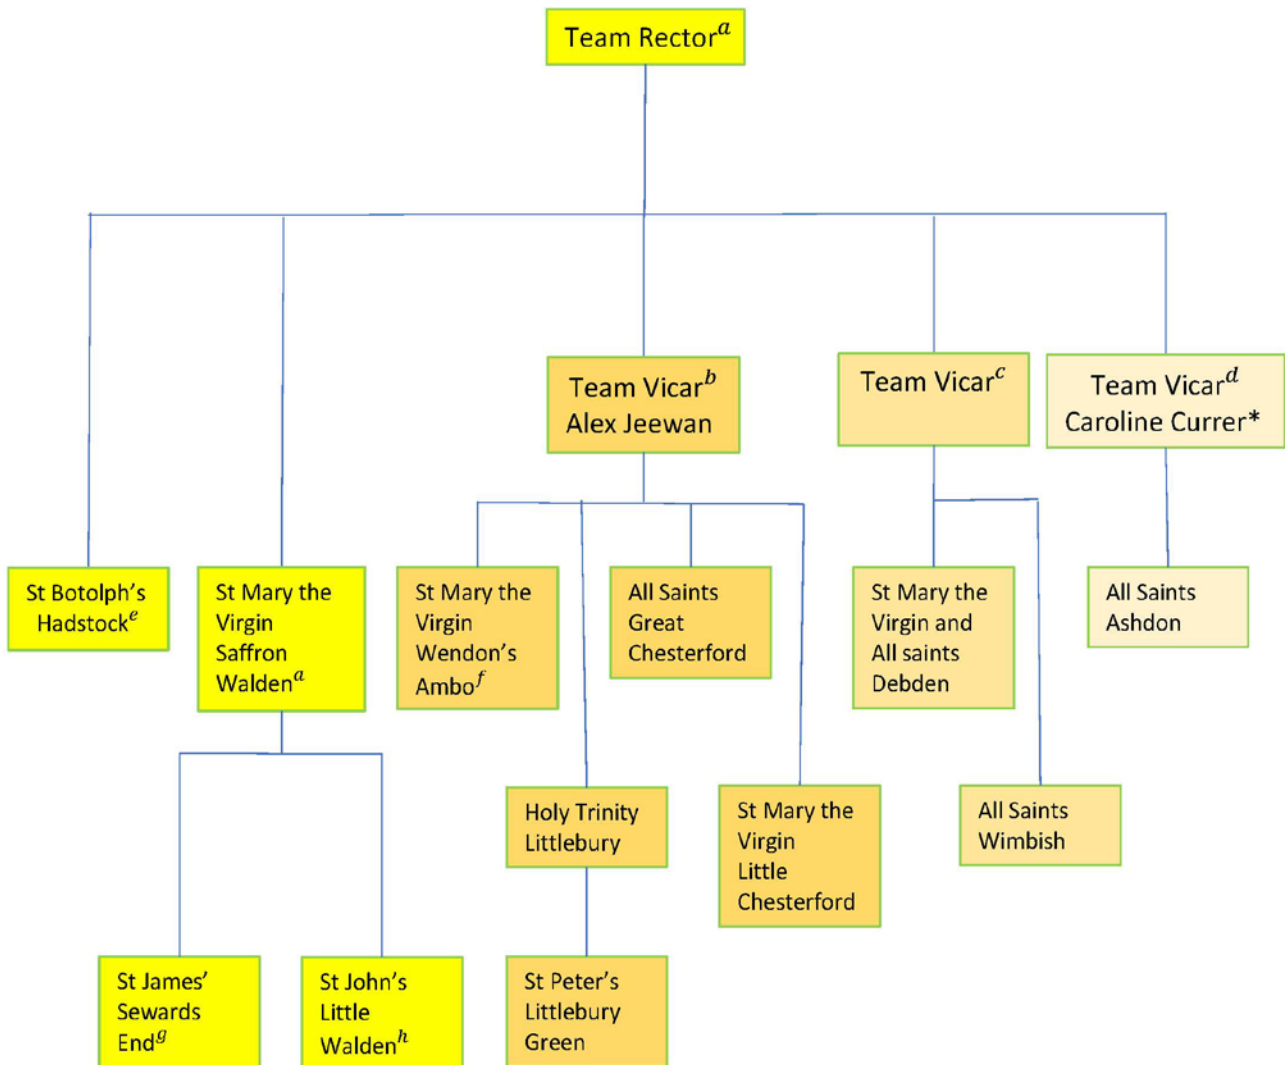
Team Rector$^{a}$

Team Vicar$^{b}$ Alex Jeewan

Team Vicar$^{c}$

Team Vicar$^{d}$ Caroline Currer*

St Botolph's Hadstock$^{e}$

St Mary the Virgin Saffron Walden$^{a}$

St Mary the Virgin Wendon's Ambo$^{f}$

All Saints Great Chesterford

St Mary the Virgin and All saints Debden

All Saints Ashdon

Holy Trinity Littlebury

St Mary the Virgin Little Chesterford

All Saints Wimbish

St James' Sewards End$^{g}$

St John's Little Walden$^{h}$

St Peter's Littlebury Green